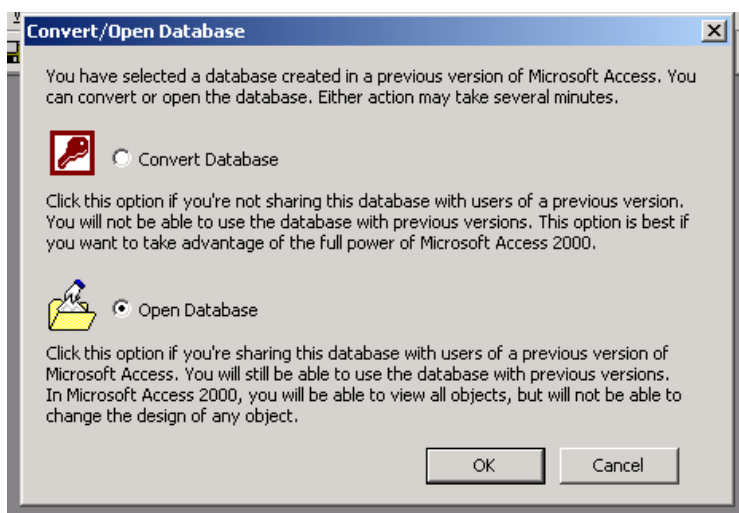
Convert/Open Database

You have selected a database created in a previous version of Microsoft Access. You can convert or open the database. Either action may take several minutes.

Convert Database

Click this option if you're not sharing this database with users of a previous version. You will not be able to use the database with previous versions. This option is best if you want to take advantage of the full power of Microsoft Access 2000.

Open Database

Click this option if you're sharing this database with users of a previous version of Microsoft Access. You will still be able to use the database with previous versions. In Microsoft Access 2000, you will be able to view all objects, but will not be able to change the design of any object.

OK

Cancel